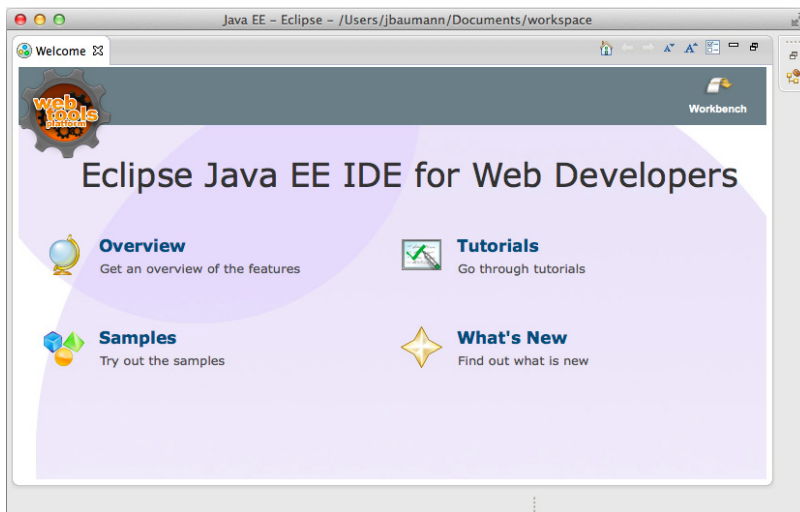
Java EE - Eclipse - /Users/jbaumann/Documents/workspace

Welcome

web tools platform

Workbench

Eclipse Java EE IDE for Web Developers

Overview
Get an overview of the features

Tutorials
Go through tutorials

Samples
Try out the samples

What's New
Find out what is new